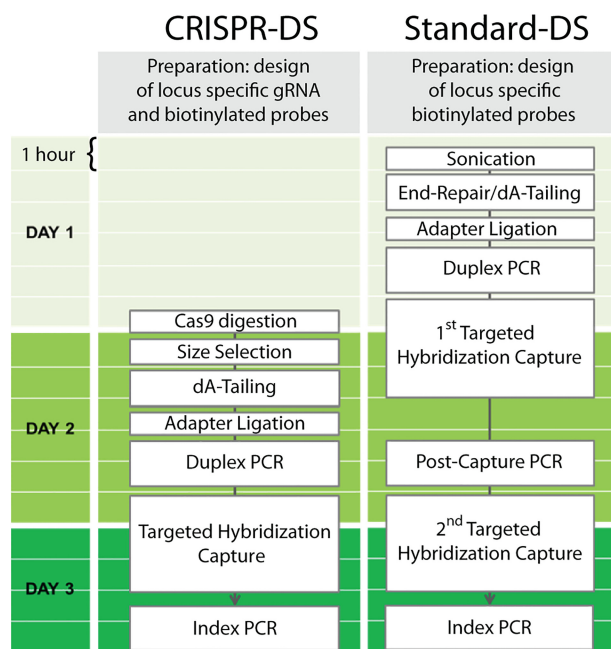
CRISPR-DS

Standard-DS

Preparation: design of locus specific gRNA and biotinylated probes

Preparation: design of locus specific biotinylated probes

1 hour {

DAY 1

DAY 2

DAY 3

Cas9 digestion

Size Selection

dA-Tailing

Adapter Ligation

Duplex PCR

Targeted Hybridization Capture

Index PCR

Sonication

End-Repair/dA-Tailing

Adapter Ligation

Duplex PCR

1$^{st}$ Targeted Hybridization Capture

Post-Capture PCR

2$^{nd}$ Targeted Hybridization Capture

Index PCR